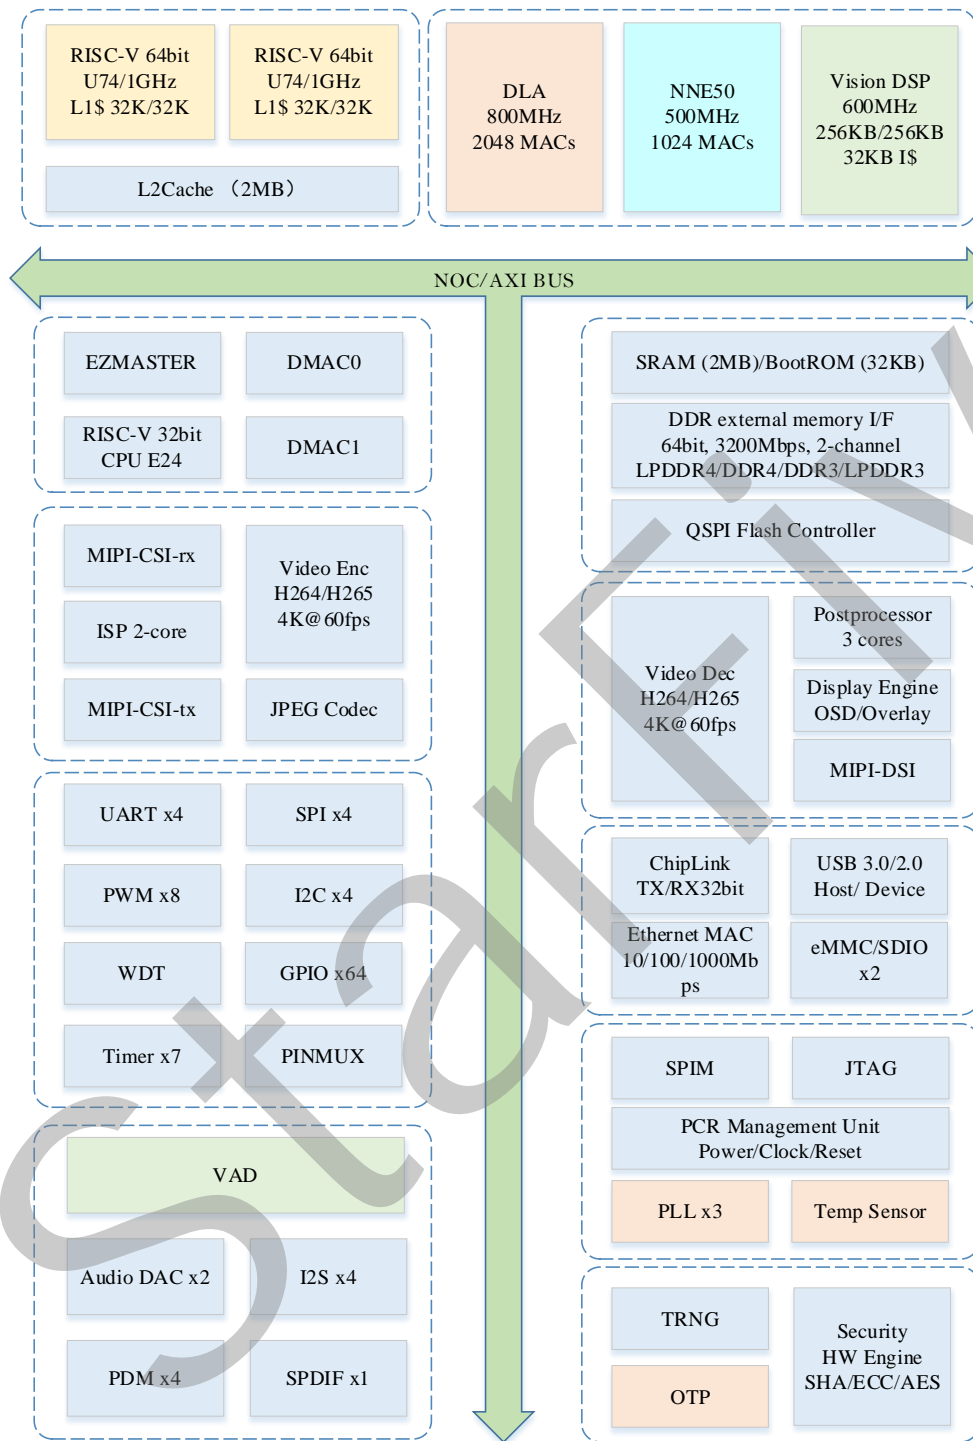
RISC-V 64bit
U74/1GHz
L1$ 32K/32K

RISC-V 64bit
U74/1GHz
L1$ 32K/32K

L2Cache （2MB）

DLA
800MHz
2048 MACs

NNE50
500MHz
1024 MACs

Vision DSP
600MHz
256KB/256KB
32KB I$

NOC/AXI BUS

EZMASTER

DMAC0

RISC-V 32bit
CPU E24

DMAC1

SRAM (2MB)/BootROM (32KB)

DDR external memory I/F
64bit, 3200Mbps, 2-channel
LPDDR4/DDR4/DDR3/LPDDR3

QSPI Flash Controller

MIPI-CSI-rx

Video Enc
H264/H265
4K@60fps

ISP 2-core

MIPI-CSI-tx

JPEG Codec

Video Dec
H264/H265
4K@60fps

Postprocessor
3 cores

Display Engine
OSD/Overlay

MIPI-DSI

UART x4

SPI x4

PWM x8

I2C x4

WDT

GPIO x64

Timer x7

PINMUX

ChipLink
TX/RX32bit

USB 3.0/2.0
Host/ Device

Ethernet MAC
10/100/1000Mbps

eMMC/SDIO
x2

SPIM

JTAG

PCR Management Unit
Power/Clock/Reset

PLL x3

Temp Sensor

VAD

Audio DAC x2

I2S x4

PDM x4

SPDIF x1

TRNG

OTP

Security
HW Engine
SHA/ECC/AES

starfive